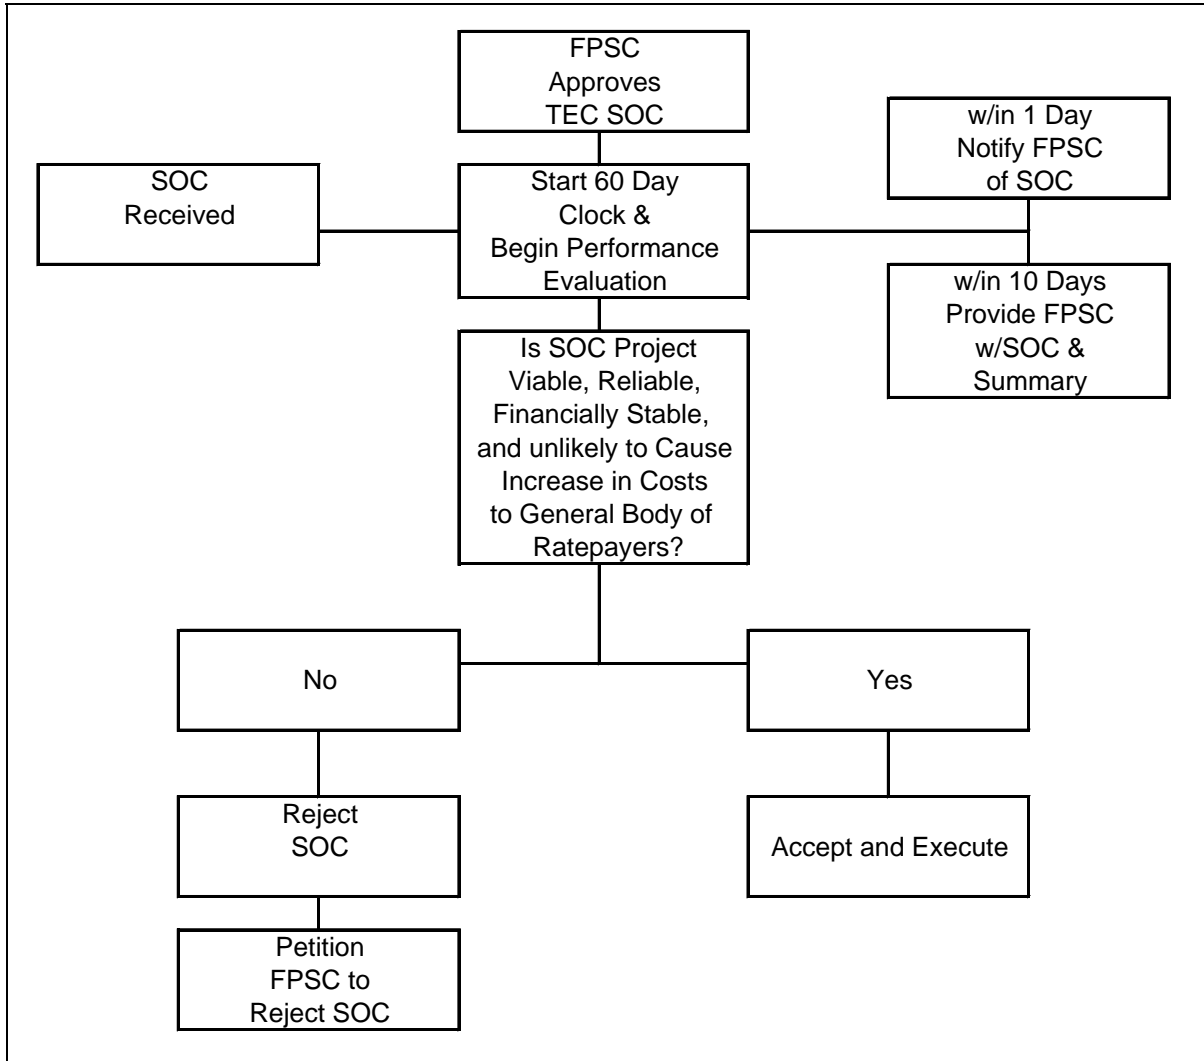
FPSC Approves TEC SOC

SOC Received

Start 60 Day Clock & Begin Performance Evaluation

w/in 1 Day Notify FPSC of SOC

w/in 10 Days Provide FPSC w/SOC & Summary

Is SOC Project Viable, Reliable, Financially Stable, and unlikely to Cause Increase in Costs to General Body of Ratepayers?

No

Yes

Reject SOC

Accept and Execute

Petition FPSC to Reject SOC